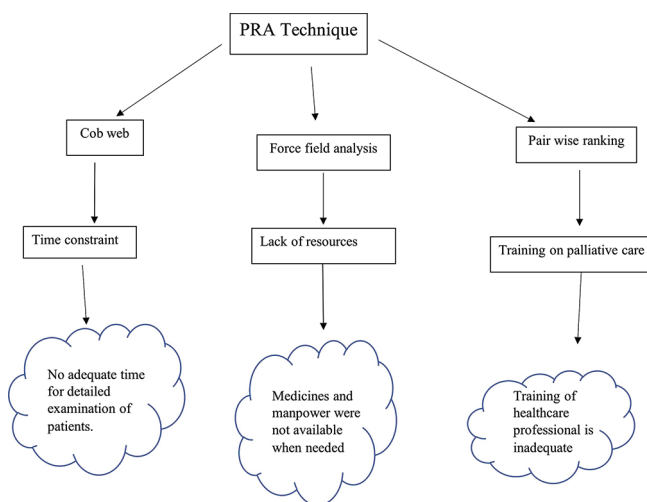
PRA Technique

Cob web

Time constraint

No adequate time for detailed examination of patients.

Force field analysis

Lack of resources

Medicines and manpower were not available when needed

Pair wise ranking

Training on palliative care

Training of healthcare professional is inadequate